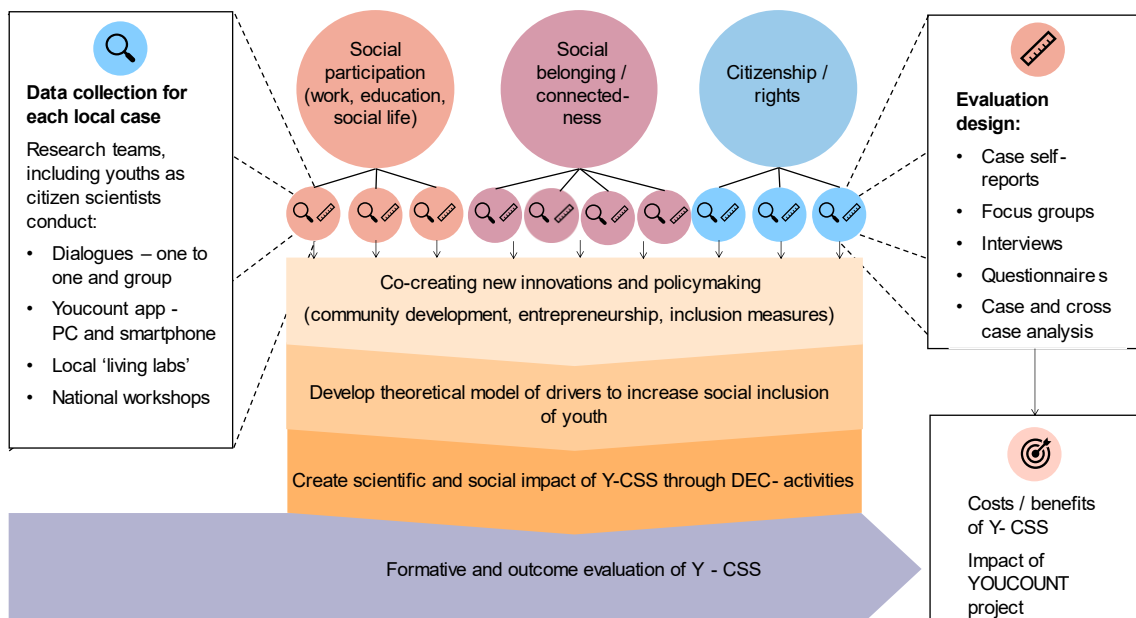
Data collection for each local case

Research teams, including youths as citizen scientists conduct:

- Dialogues – one to one and group
- Youcount app - PC and smartphone
- Local 'living labs'
- National workshops

Social participation (work, education, social life)

Social belonging / connectedness

Citizenship / rights

Evaluation design:

- Case self-reports
- Focus groups
- Interviews
- Questionnaires
- Case and cross case analysis

Co-creating new innovations and policymaking (community development, entrepreneurship, inclusion measures)

Develop theoretical model of drivers to increase social inclusion of youth

Create scientific and social impact of Y-CSS through DEC- activities

Formative and outcome evaluation of Y - CSS

Costs / benefits of Y- CSS

Impact of YOUCOUNT project